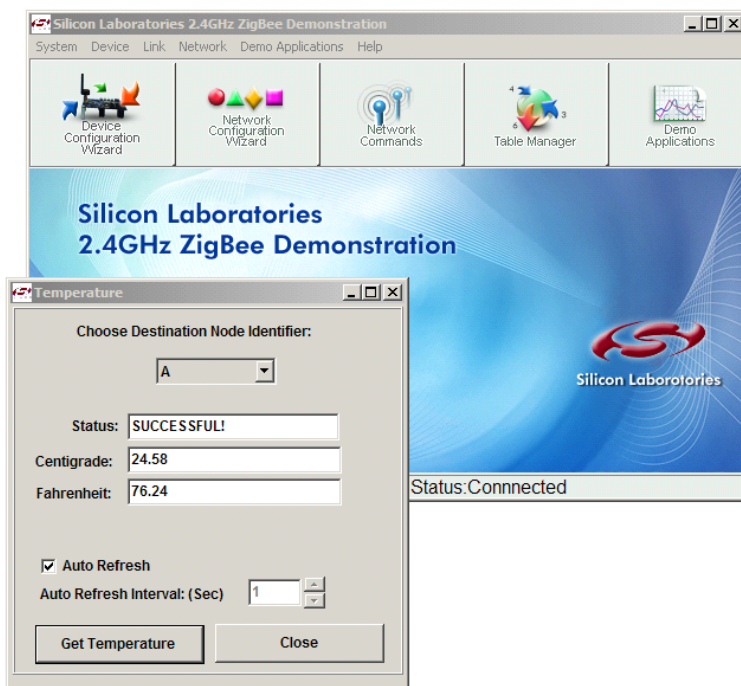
Silicon Laboratories 2.4GHz ZigBee Demonstration

System Device Link Network Demo Applications Help

Device Configuration Wizard

Network Configuration Wizard

Network Commands

4 3 6

Table Manager

Demo Applications

Silicon Laboratories
2.4GHz ZigBee Demonstration

Silicon Laborotories

Status:Connnected

Temperature

Choose Destination Node Identifier:

A

Status: SUCCESSFUL!

Centigrade: 24.58

Fahrenheit: 76.24

Auto Refresh

Auto Refresh Interval: (Sec) 1

Get Temperature

Close